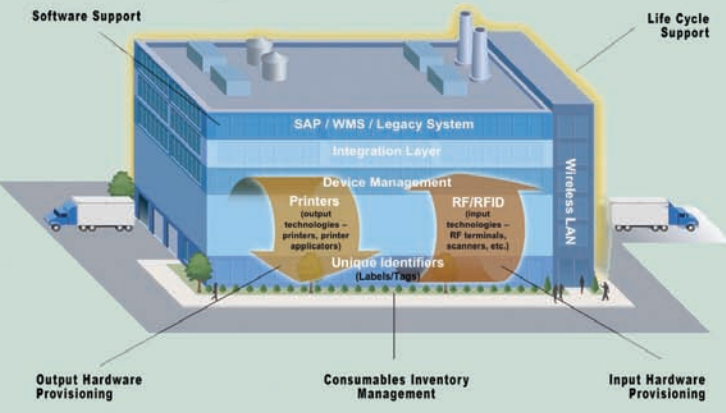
Software Support

Life Cycle Support

SAP / WMS / Legacy System

Integration Layer

Device Management

Wireless LAN

Printers (output technologies – printers, printer applicators)

RF/RFID (input technologies – RF terminals, scanners, etc.)

Unique Identifiers (Labels/Tags)

Output Hardware Provisioning

Consumables Inventory Management

Input Hardware Provisioning